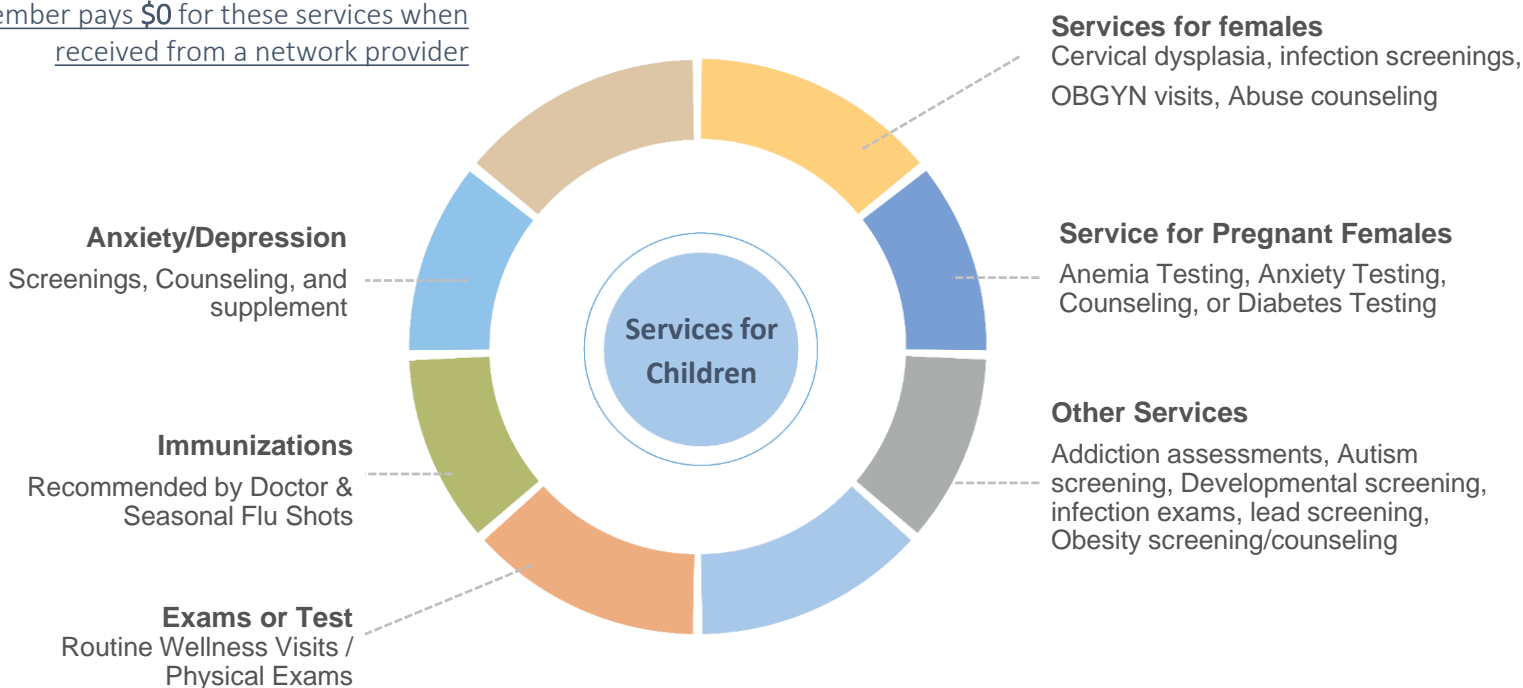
ember pays $0 for these services when received from a network provider

Services for females
Cervical dysplasia, infection screenings, OBGYN visits, Abuse counseling

Anxiety/Depression
Screenings, Counseling, and supplement

Service for Pregnant Females
Anemia Testing, Anxiety Testing, Counseling, or Diabetes Testing

Services for Children

Other Services
Addiction assessments, Autism screening, Developmental screening, infection exams, lead screening, Obesity screening/counseling

Immunizations
Recommended by Doctor & Seasonal Flu Shots

Exams or Test
Routine Wellness Visits / Physical Exams